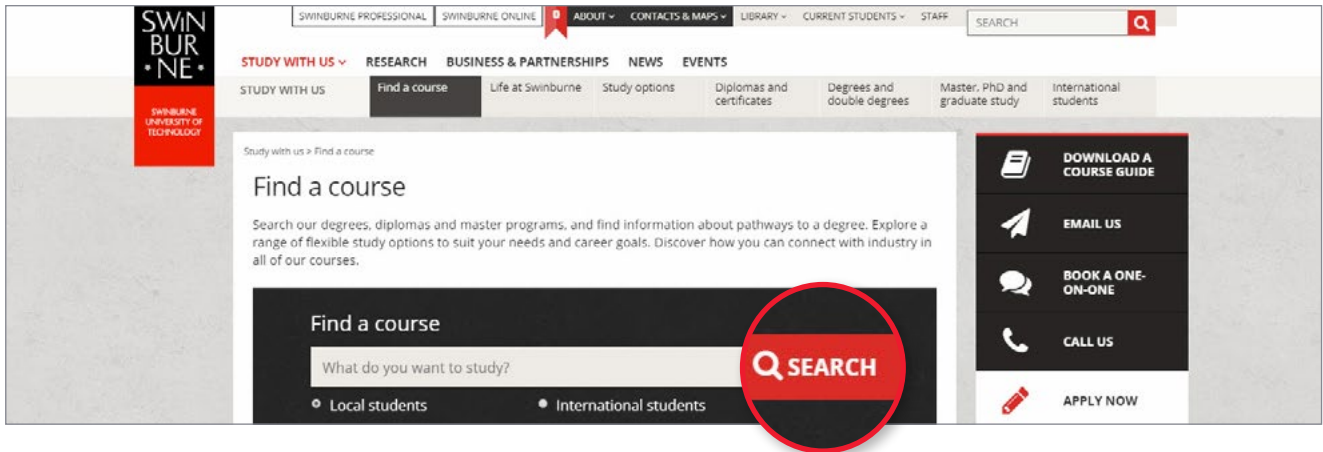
SWIN
BUR
·NE·

SWINBURNE UNIVERSITY OF TECHNOLOGY

SWINBURNE PROFESSIONAL | SWINBURNE ONLINE | ABOUT | CONTACTS & MAPS | LIBRARY | CURRENT STUDENTS | STAFF | SEARCH

STUDY WITH US | RESEARCH | BUSINESS & PARTNERSHIPS | NEWS | EVENTS

STUDY WITH US | Find a course | Life at Swinburne | Study options | Diplomas and certificates | Degrees and double degrees | Master, PhD and graduate study | International students

Study with us > Find a course

Find a course

Search our degrees, diplomas and master programs, and find information about pathways to a degree. Explore a range of flexible study options to suit your needs and career goals. Discover how you can connect with industry in all of our courses.

Find a course

What do you want to study?

SEARCH

Local students

International students

DOWNLOAD A COURSE GUIDE

EMAIL US

BOOK A ONE-ON-ONE

CALL US

APPLY NOW